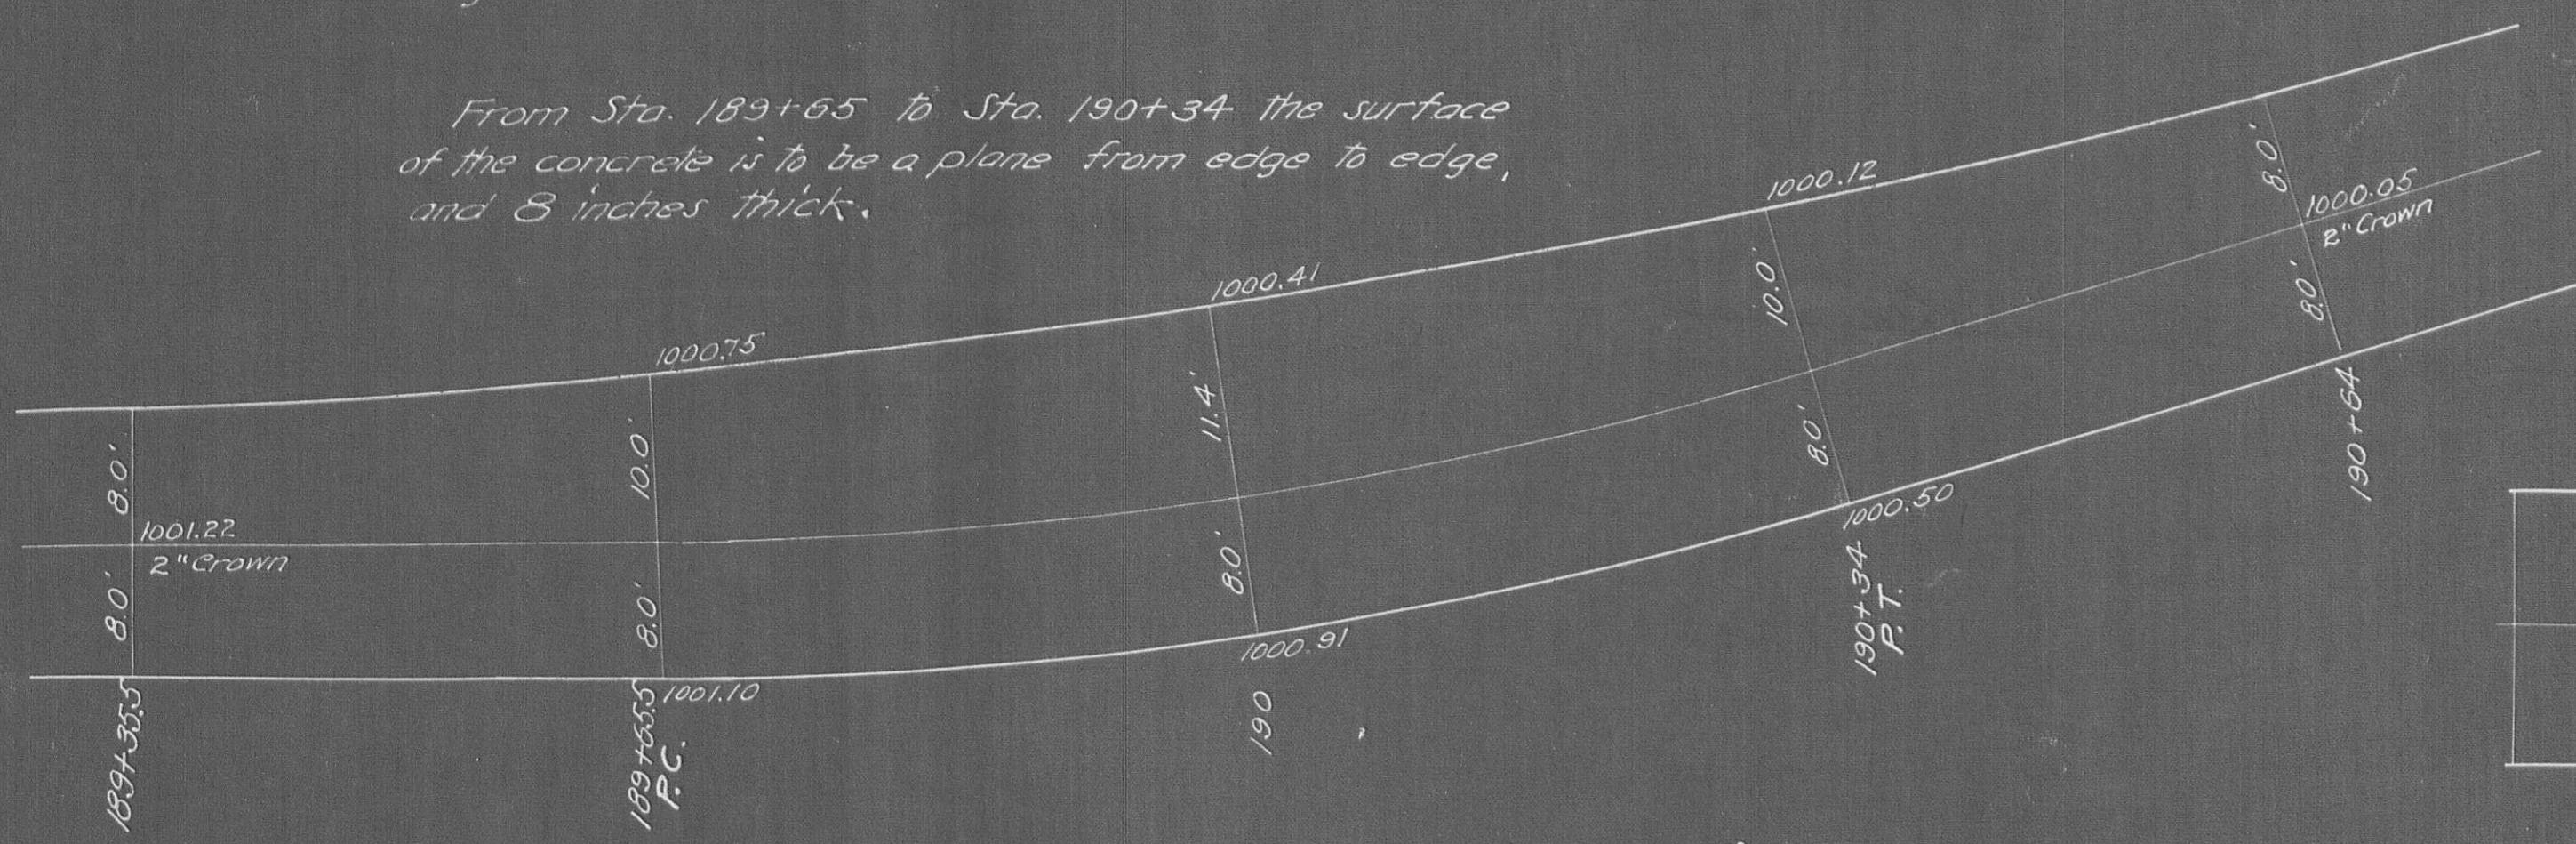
From Sta. 189+65 to Sta. 190+34 the surface of the concrete is to be a plane from edge to edge, and 8 inches thick.

1000.12

8.0'
1000.05
2" Crown

1000.41

10.0'

8.0'

1000.75

11.4'

8.0'
1001.22
2" Crown
8.0'

10.0'

8.0'

190+64

8.0'

1000.50

8.0'

190+34
P.T.

1000.91

189+35.5

189+65.5
P.C.

1001.10

190